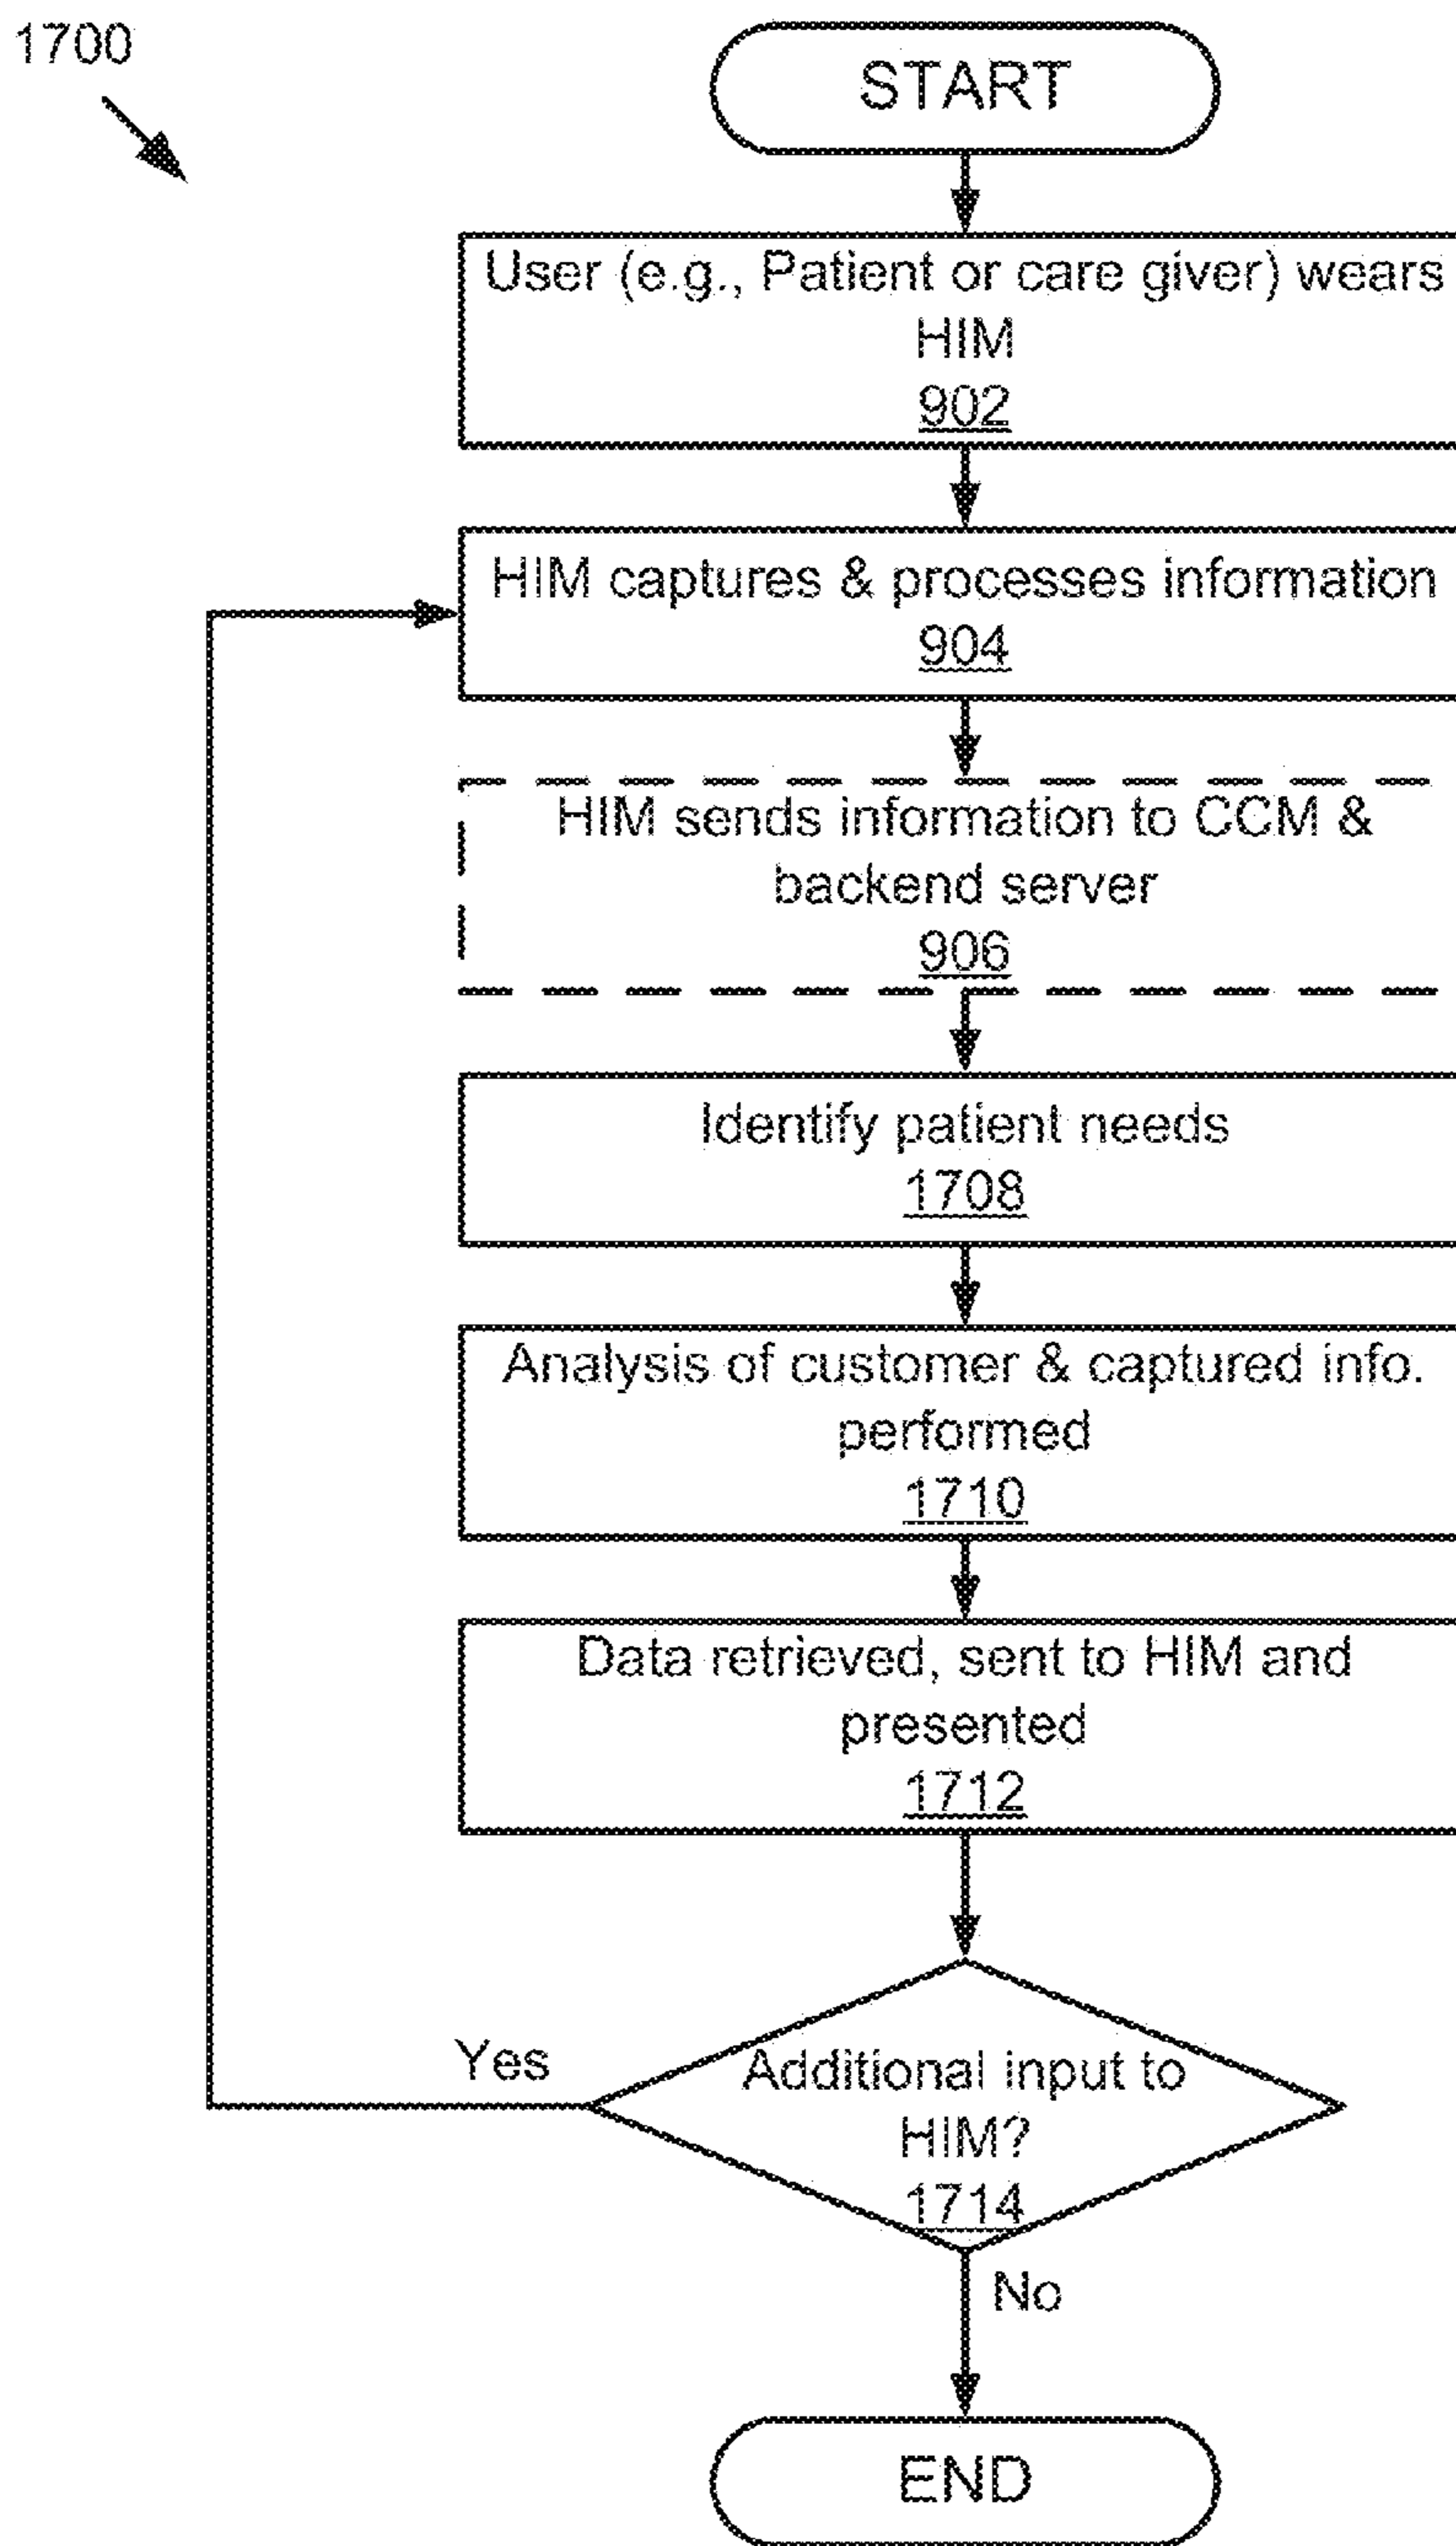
1700

START

User (e.g., Patient or care giver) wears HIM
902

HIM captures & processes information
904

HIM sends information to CCM & backend server
906

Identify patient needs
1708

Analysis of customer & captured info. performed
1710

Data retrieved, sent to HIM and presented
1712

Yes

Additional input to HIM?
1714

No

END